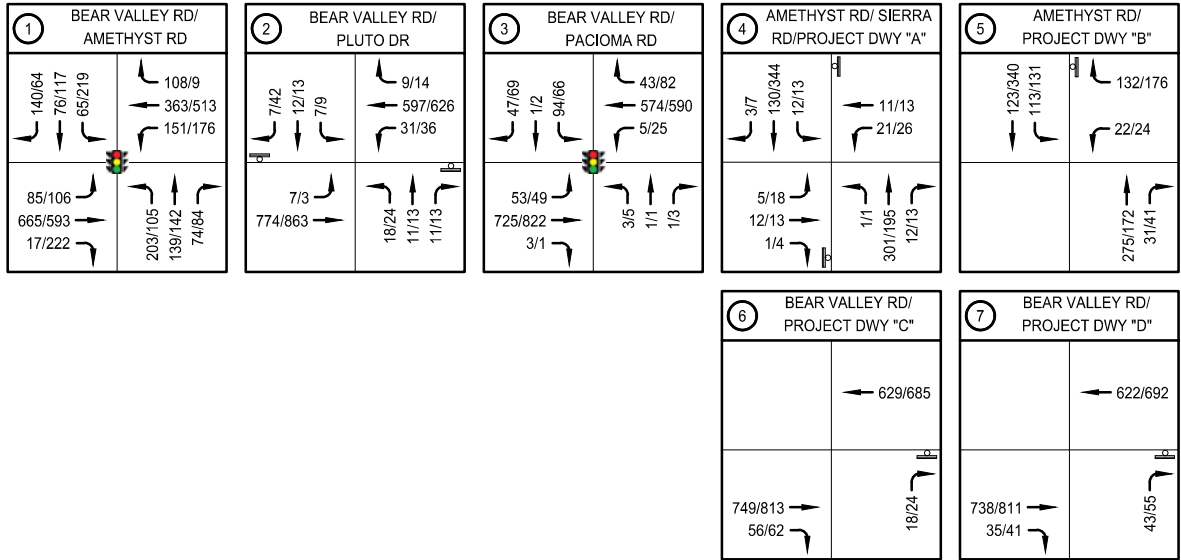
1 BEAR VALLEY RD/ AMETHYST RD

140/64
76/117
65/219
108/9
363/513
151/176
85/106
665/593
17/222
203/105
139/142
74/84

2 BEAR VALLEY RD/ PLUTO DR

7/42
12/13
7/9
9/14
597/626
31/36
7/3
774/863
18/24
11/13
11/13

3 BEAR VALLEY RD/ PACIOMA RD

47/69
1/2
94/66
43/82
574/590
5/25
53/49
725/822
3/1
3/5
1/1
1/3

4 AMETHYST RD/ SIERRA RD/PROJECT DWY "A"

3/7
130/344
12/13
11/13
21/26
5/18
12/13
1/4
1/1
301/195
12/13

5 AMETHYST RD/ PROJECT DWY "B"

123/340
113/131
132/176
22/24
275/172
31/41

6 BEAR VALLEY RD/ PROJECT DWY "C"

629/685
749/813
56/62
18/24

7 BEAR VALLEY RD/ PROJECT DWY "D"

622/692
738/811
35/41
43/55